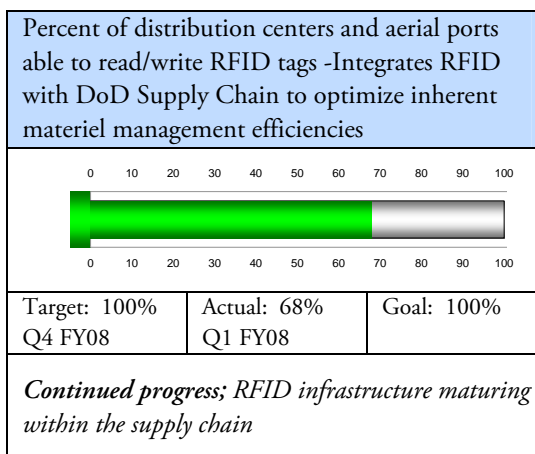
Percent of distribution centers and aerial ports able to read/write RFID tags -Integrates RFID with DoD Supply Chain to optimize inherent materiel management efficiencies

0 10 20 30 40 50 60 70 80 90 100

0 10 20 30 40 50 60 70 80 90 100

| Target: 100% Q4 FY08 | Actual: 68% Q1 FY08 | Goal: 100% |
|---|---|---|

*Continued progress;* *RFID infrastructure maturing within the supply chain*